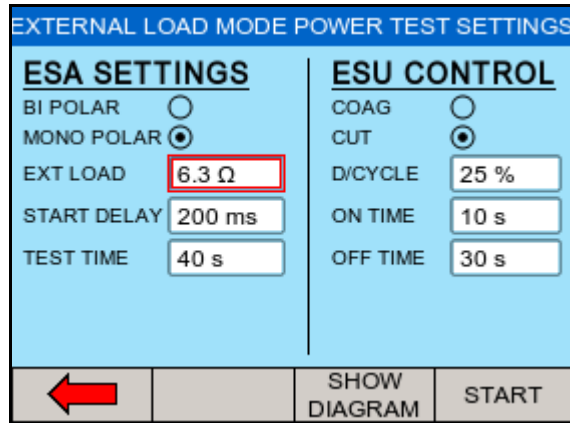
EXTERNAL LOAD MODE POWER TEST SETTINGS

ESA SETTINGS
BI POLAR
MONO POLAR
EXT LOAD 6.3 Ω
START DELAY 200 ms
TEST TIME 40 s

ESU CONTROL
COAG
CUT
D/CYCLE 25 %
ON TIME 10 s
OFF TIME 30 s

SHOW DIAGRAM
START